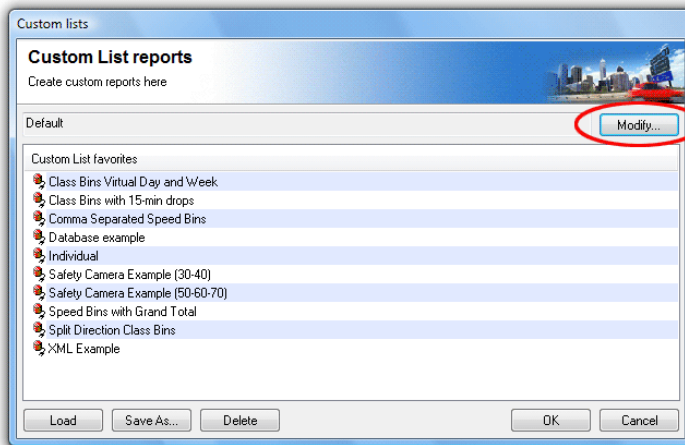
Custom lists

Custom List reports

Create custom reports here

Default

Modify...

Custom List favorites

Class Bins Virtual Day and Week
Class Bins with 15-min drops
Comma Separated Speed Bins
Database example
Individual
Safety Camera Example (30-40)
Safety Camera Example (50-60-70)
Speed Bins with Grand Total
Split Direction Class Bins
XML Example

Load
Save As...
Delete
OK
Cancel